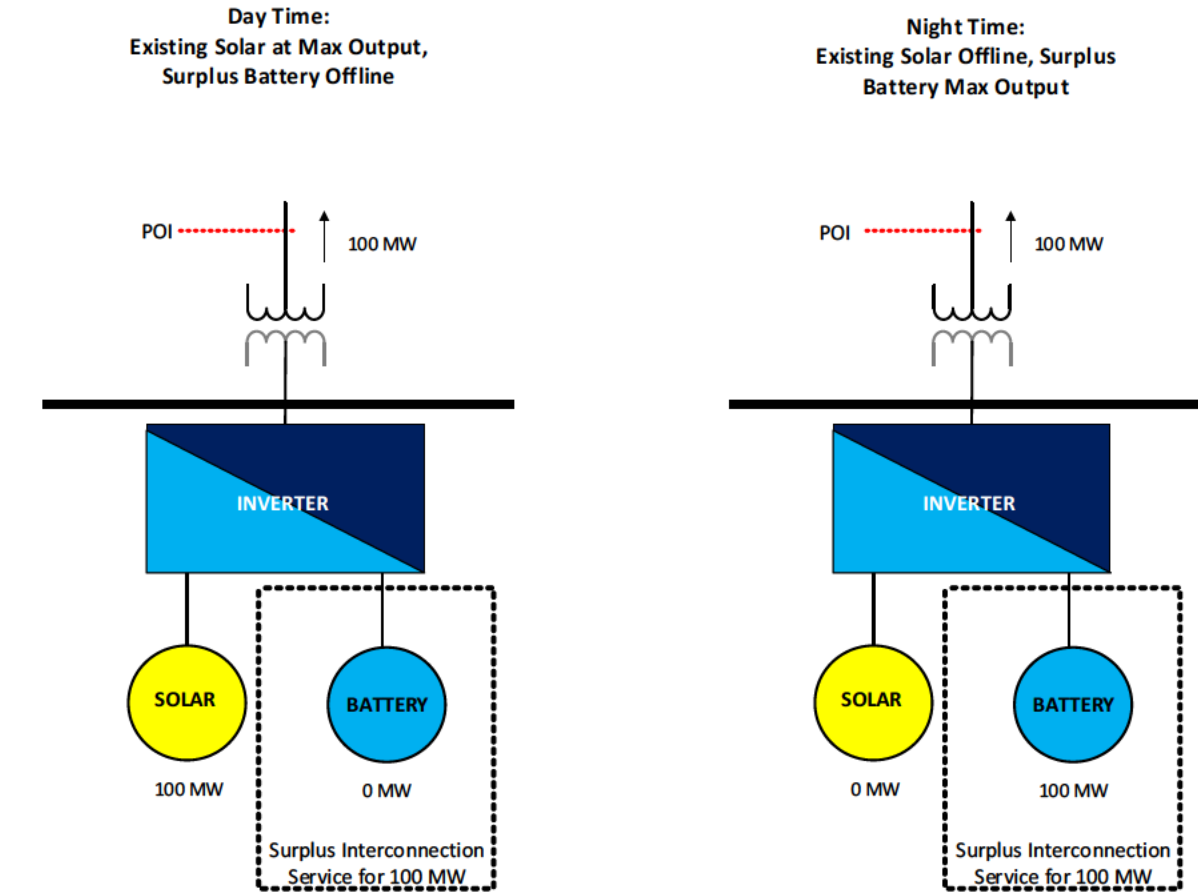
Day Time:
Existing Solar at Max Output,
Surplus Battery Offline

POI

100 MW

INVERTER

SOLAR

BATTERY

100 MW

0 MW

Surplus Interconnection Service for 100 MW

Night Time:
Existing Solar Offline, Surplus Battery Max Output

POI

100 MW

INVERTER

SOLAR

BATTERY

0 MW

100 MW

Surplus Interconnection Service for 100 MW